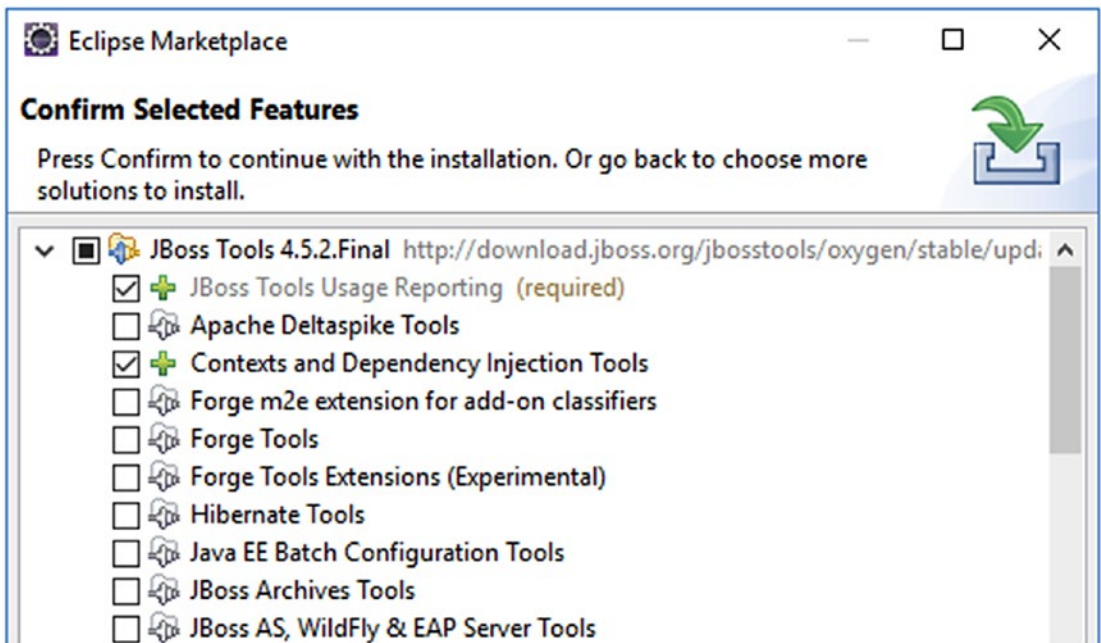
Eclipse Marketplace

Confirm Selected Features

Press Confirm to continue with the installation. Or go back to choose more solutions to install.

JBoss Tools 4.5.2.Final http://download.jboss.org/jbosstools/oxygen/stable/upd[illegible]
JBoss Tools Usage Reporting (required)
Apache Deltaspike Tools
Contexts and Dependency Injection Tools
Forge m2e extension for add-on classifiers
Forge Tools
Forge Tools Extensions (Experimental)
Hibernate Tools
Java EE Batch Configuration Tools
JBoss Archives Tools
JBoss AS, WildFly & EAP Server Tools